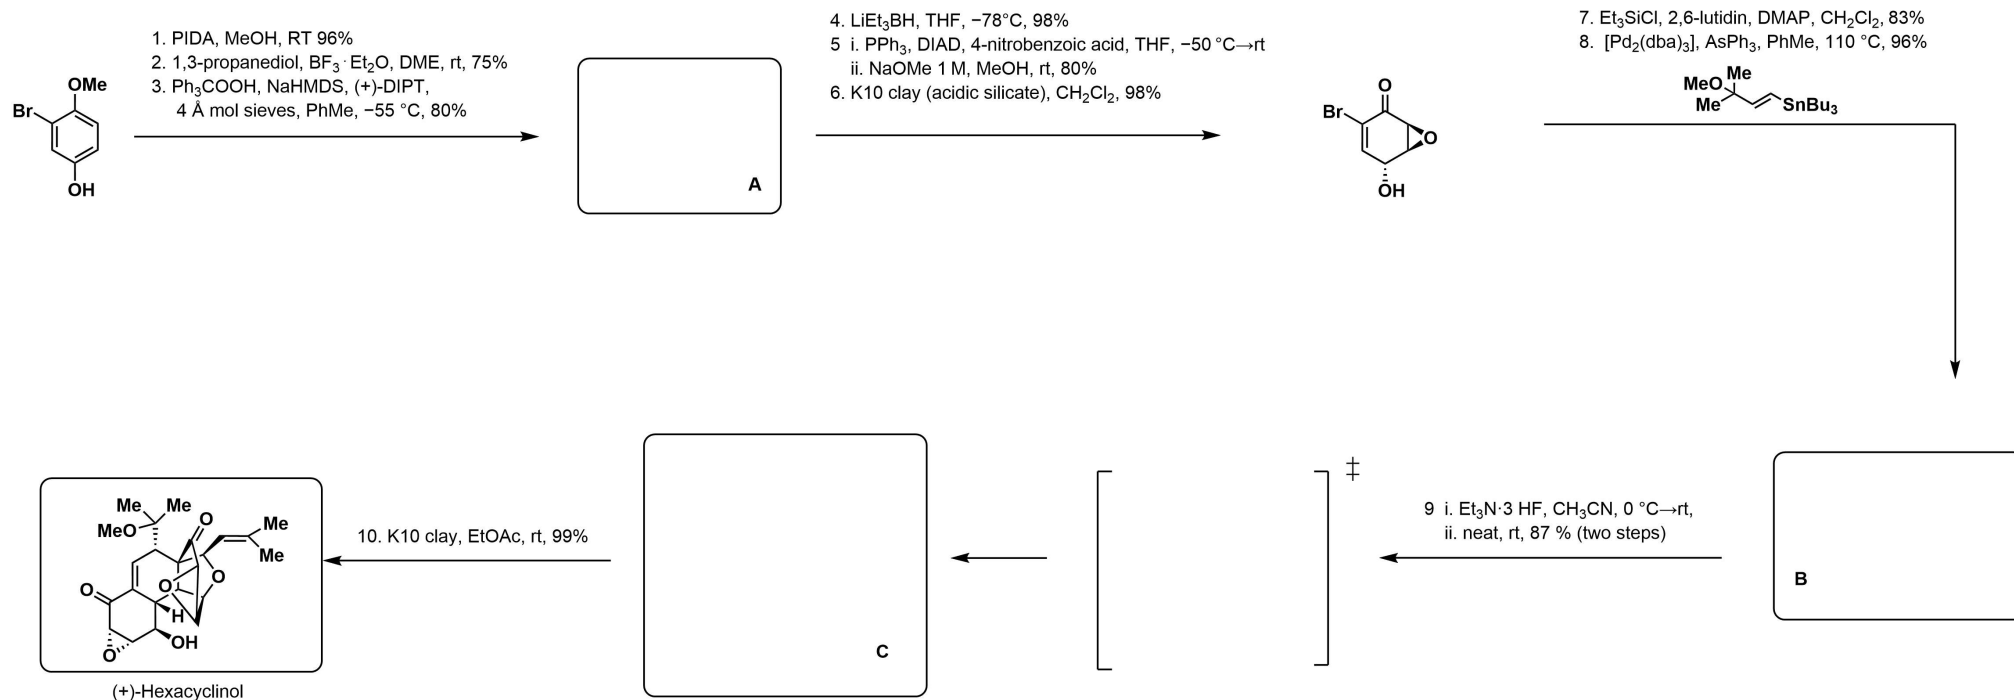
1. PIDA, MeOH, RT 96%
2. 1,3-propanediol, $BF_3 \cdot Et_2O$, DME, rt, 75%
3. $Ph_3COOH$, NaHMDS, (+)-DIPT,
4 Å mol sieves, PhMe, −55 °C, 80%

OMe
Br
OH

A

4. $LiEt_3BH$, THF, −78°C, 98%
5 i. $PPh_3$, DIAD, 4-nitrobenzoic acid, THF, −50 °C→rt
ii. NaOMe 1 M, MeOH, rt, 80%
6. K10 clay (acidic silicate), $CH_2Cl_2$, 98%

O
Br
O
OH

7. $Et_3SiCl$, 2,6-lutidin, DMAP, $CH_2Cl_2$, 83%
8. $[Pd_2(dba)_3]$, $AsPh_3$, PhMe, 110 °C, 96%

MeO Me
Me
$SnBu_3$

B

9 i. $Et_3N{\cdot}3$ HF, $CH_3CN$, 0 °C→rt,
ii. neat, rt, 87 % (two steps)

‡

C

10. K10 clay, EtOAc, rt, 99%

Me Me
MeO
O
Me
Me
O
O
O
H
O
OH

(+)-Hexacyclinol